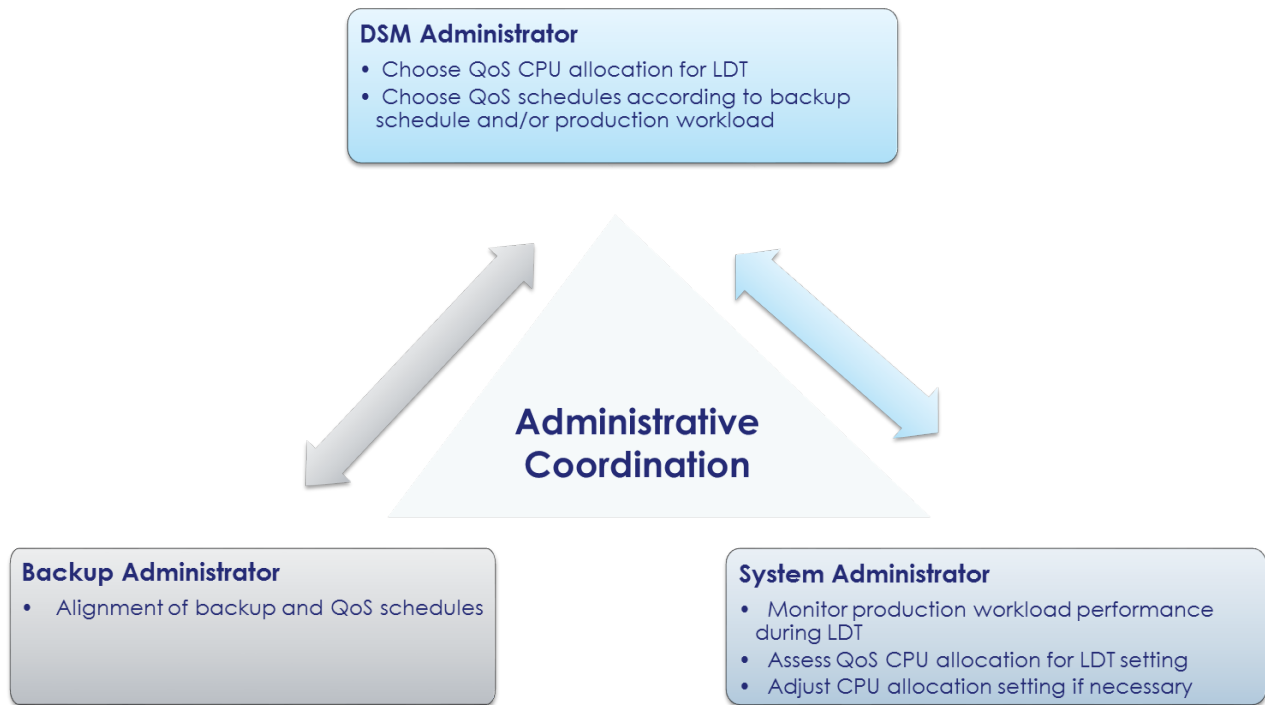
DSM Administrator
• Choose QoS CPU allocation for LDT
• Choose QoS schedules according to backup schedule and/or production workload

Administrative Coordination

Backup Administrator
• Alignment of backup and QoS schedules

System Administrator
• Monitor production workload performance during LDT
• Assess QoS CPU allocation for LDT setting
• Adjust CPU allocation setting if necessary